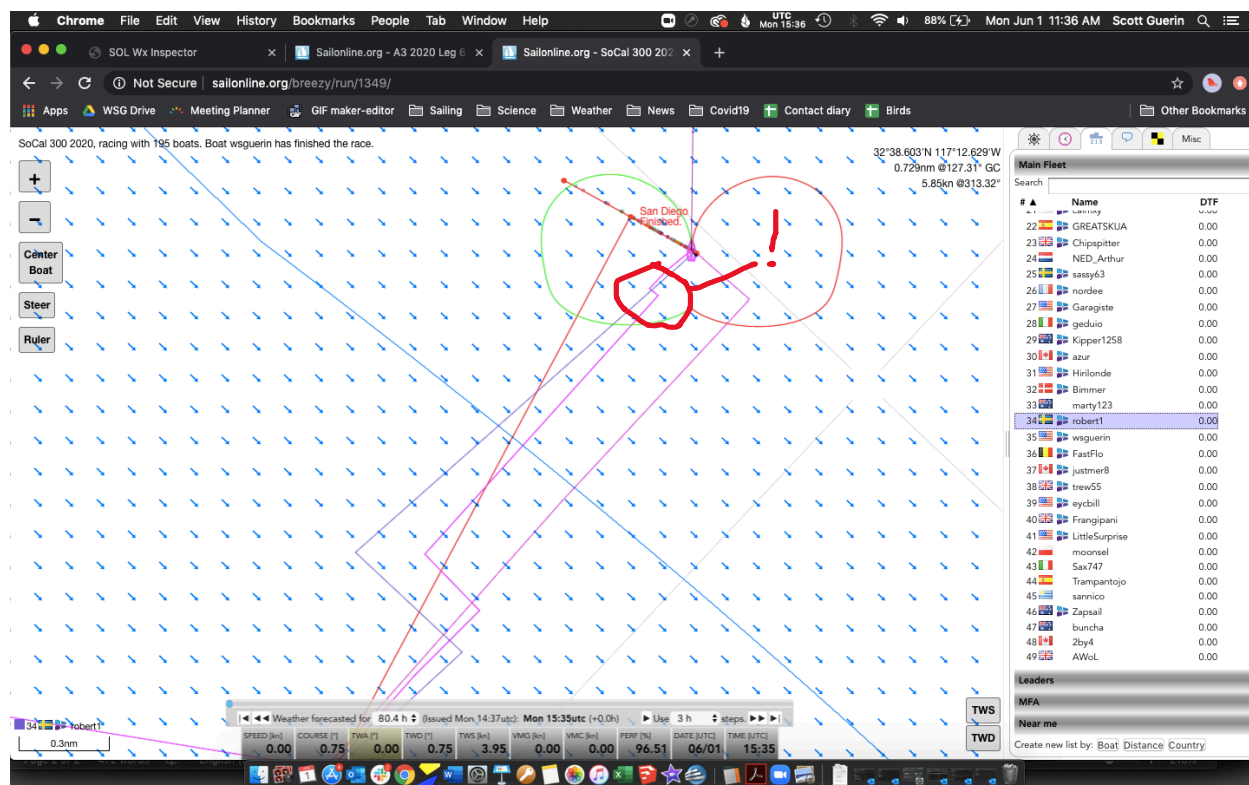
Chrome File Edit View History Bookmarks People Tab Window Help
UTC Mon 15:36
88%
Mon Jun 1 11:36 AM Scott Guerin

SOL Wx Inspector
Sailonline.org - A3 2020 Leg 6
Sailonline.org - SoCal 300 202

Not Secure | sailonline.org/breezy/run/1349/

Apps WSG Drive Meeting Planner GIF maker-editor Sailing Science Weather News Covid19 Contact diary Birds Other Bookmarks

SoCal 300 2020, racing with 195 boats. Boat wsguerin has finished the race.

32°38.603'N 117°12.629'W
0.729nm @127.31° GC
5.85kn @313.32°

+
−
Center Boat
Steer
Ruler

San Diego
Finished.

!

Misc

Main Fleet
Search

| # ▲ | Name | DTF |
|---|---|---|
| 21 | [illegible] | 0.00 |
| 22 | GREATSKUA | 0.00 |
| 23 | Chipspitter | 0.00 |
| 24 | NED_Arthur | 0.00 |
| 25 | sassy63 | 0.00 |
| 26 | nordee | 0.00 |
| 27 | Garagiste | 0.00 |
| 28 | geduio | 0.00 |
| 29 | Kipper1258 | 0.00 |
| 30 | azur | 0.00 |
| 31 | Hirilonde | 0.00 |
| 32 | Bimmer | 0.00 |
| 33 | marty123 | 0.00 |
| 34 | robert1 | 0.00 |
| 35 | wsguerin | 0.00 |
| 36 | FastFlo | 0.00 |
| 37 | justmer8 | 0.00 |
| 38 | trew55 | 0.00 |
| 39 | eycbill | 0.00 |
| 40 | Frangipani | 0.00 |
| 41 | LittleSurprise | 0.00 |
| 42 | moonsel | 0.00 |
| 43 | Sax747 | 0.00 |
| 44 | Trampantojo | 0.00 |
| 45 | sannico | 0.00 |
| 46 | Zapsail | 0.00 |
| 47 | buncha | 0.00 |
| 48 | 2by4 | 0.00 |
| 49 | AWoL | 0.00 |

Leaders
MFA
Near me
Create new list by: Boat Distance Country

34 robert1
0.3nm

Weather forecasted for 80.4 h (Issued Mon 14:37utc): Mon 15:35utc (+0.0h) Use 3 h steps.

TWS
TWD

| SPEED [kn] | COURSE [°] | TWA [°] | TWD [°] | TWS [kn] | VMG [kn] | VMC [kn] | PERF [%] | DATE [UTC] | TIME [UTC] |
|---|---|---|---|---|---|---|---|---|---|
| 0.00 | 0.75 | 0.00 | 0.75 | 3.95 | 0.00 | 0.00 | 96.51 | 06/01 | 15:35 |